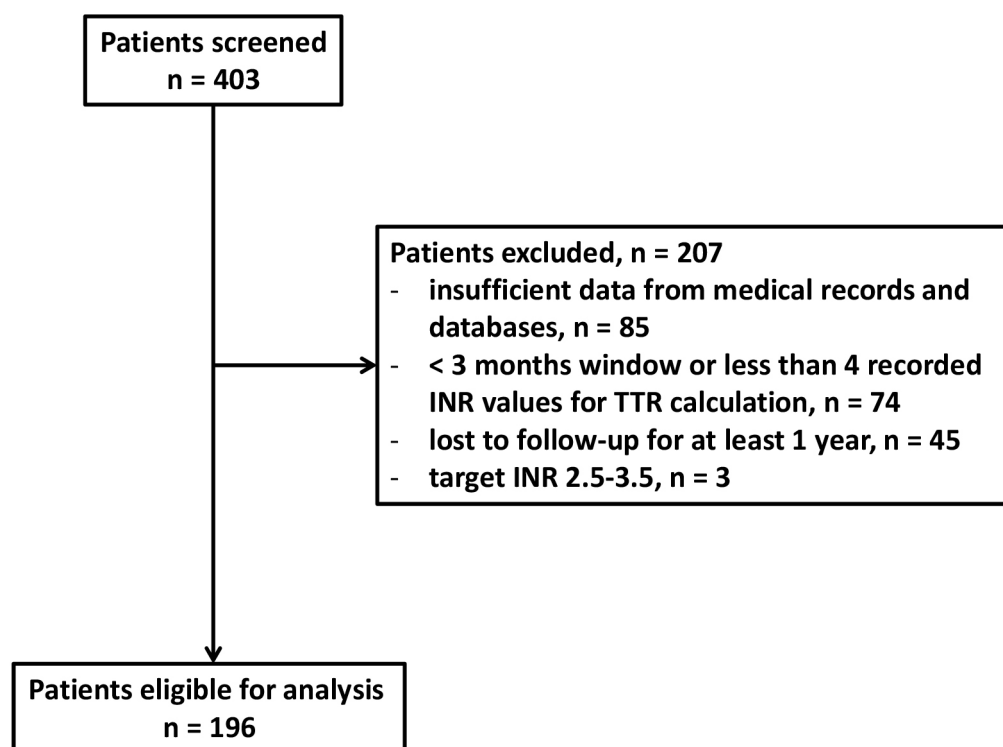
Patients screened
n = 403

Patients excluded, n = 207
- insufficient data from medical records and databases, n = 85
- < 3 months window or less than 4 recorded INR values for TTR calculation, n = 74
- lost to follow-up for at least 1 year, n = 45
- target INR 2.5-3.5, n = 3

Patients eligible for analysis
n = 196